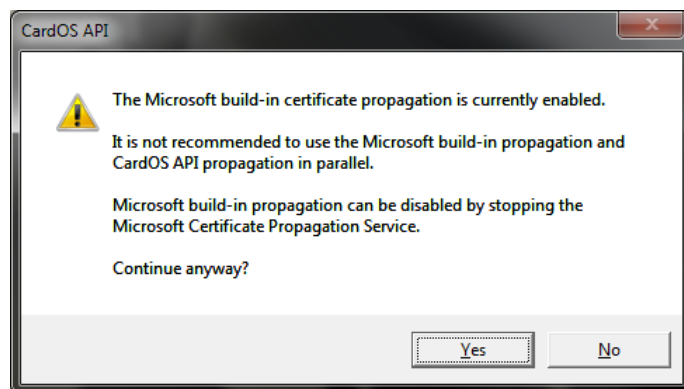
CardOS API

The Microsoft build-in certificate propagation is currently enabled.

It is not recommended to use the Microsoft build-in propagation and CardOS API propagation in parallel.

Microsoft build-in propagation can be disabled by stopping the Microsoft Certificate Propagation Service.

Continue anyway?

Yes

No